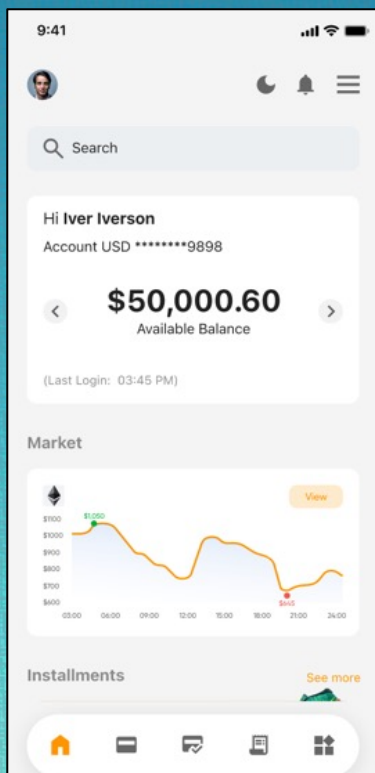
9:41

Search

Hi **Iver Iverson**
Account USD ********9898

$50,000.60
Available Balance

(Last Login: 03:45 PM)

Market

View

$1,050
$1100
$1000
$900
$800
$700
$600
$645
03:00 06:00 09:00 12:00 15:00 18:00 21:00 24:00

Installments
See more